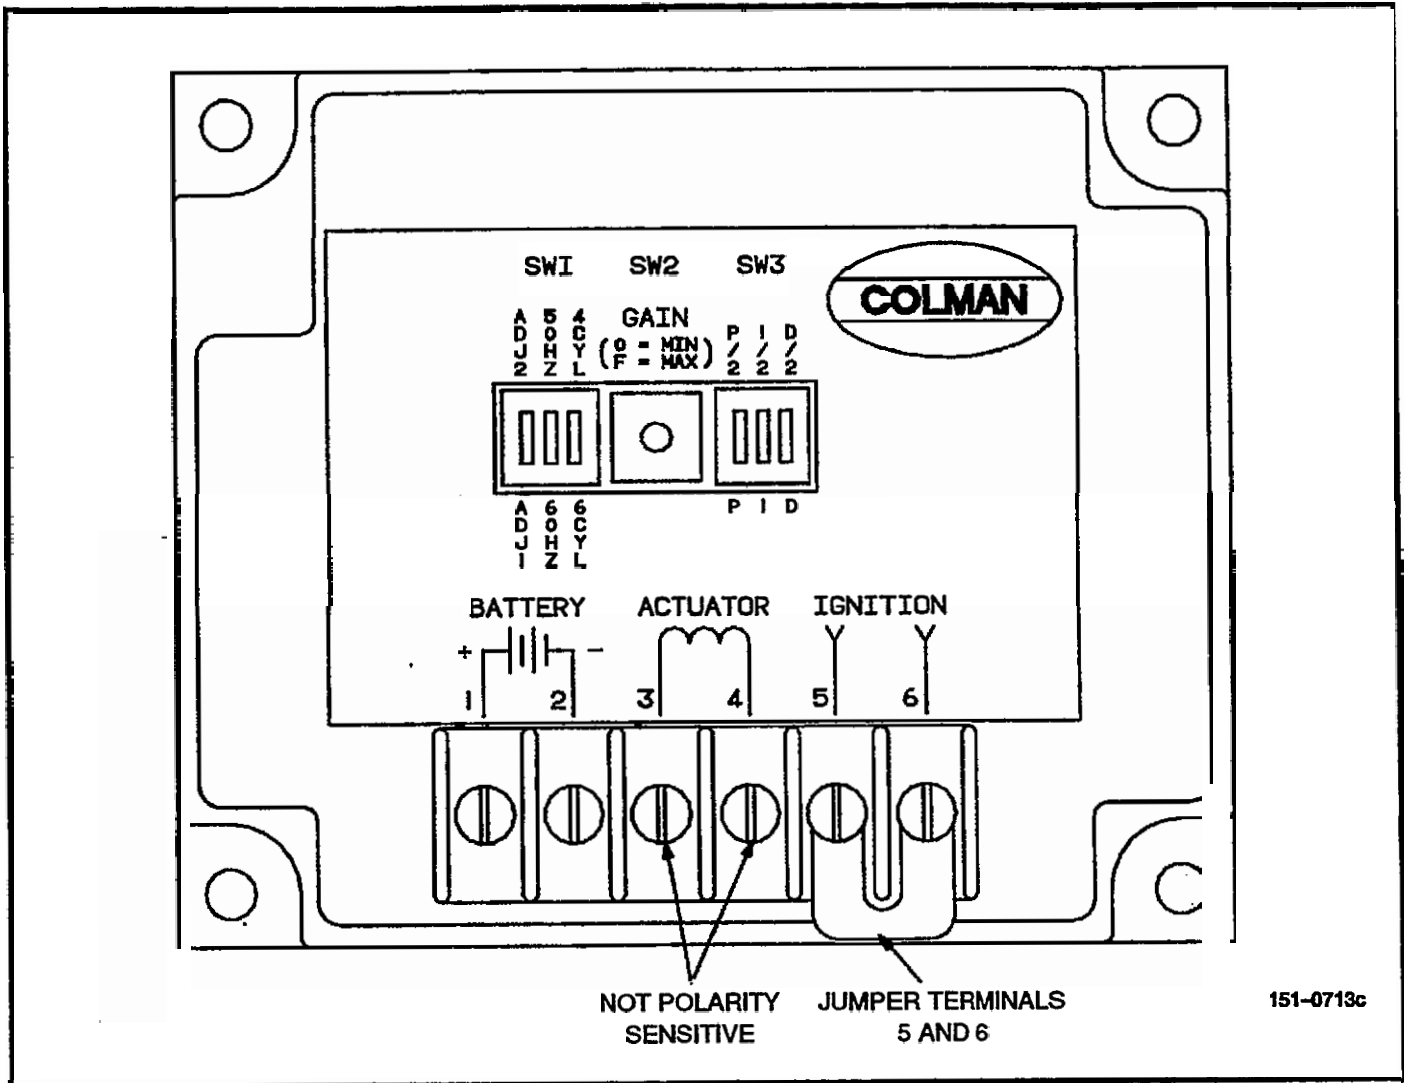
SW1 SW2 SW3

COLMAN

ADJ2 50HZ 4CYL

GAIN (0 = MIN F = MAX)

P/2 I/2 D/2

ADJ1 60HZ 6CYL

P I D

BATTERY ACTUATOR IGNITION

+ −

1 2 3 4 5 6

NOT POLARITY SENSITIVE

JUMPER TERMINALS 5 AND 6

151-0713c